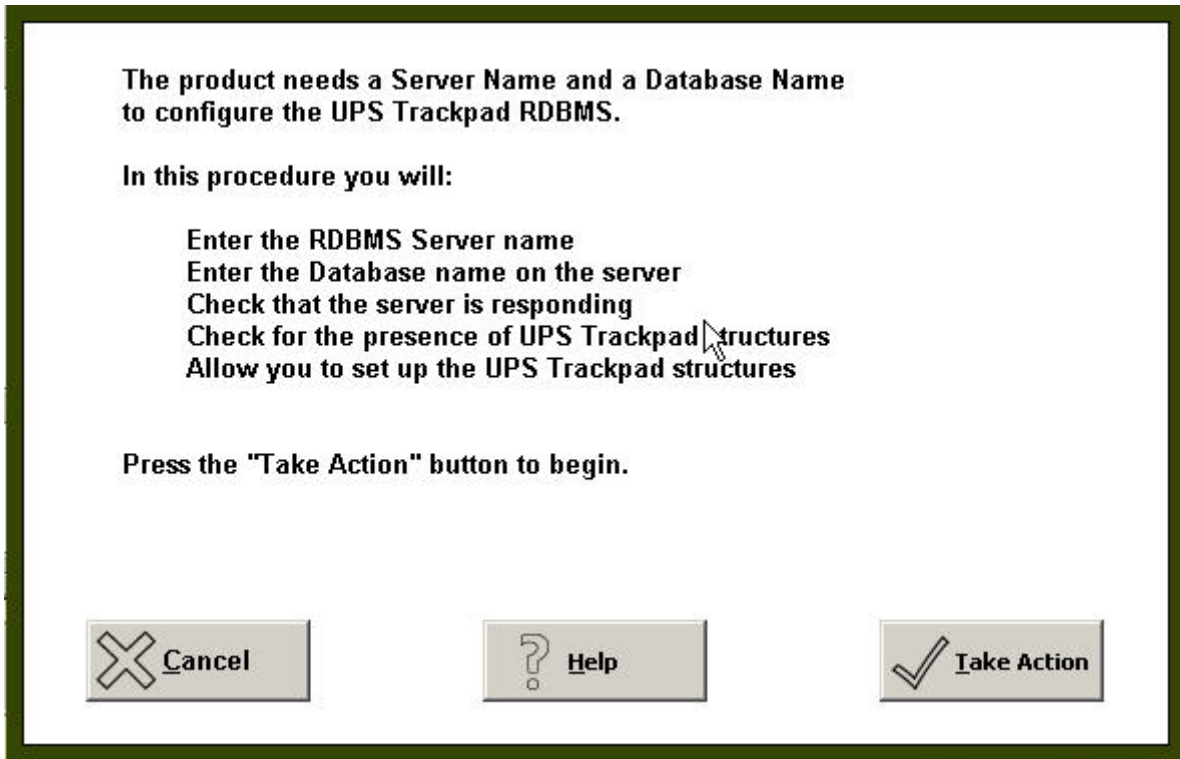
The product needs a Server Name and a Database Name to configure the UPS Trackpad RDBMS.

In this procedure you will:

Enter the RDBMS Server name
Enter the Database name on the server
Check that the server is responding
Check for the presence of UPS Trackpad structures
Allow you to set up the UPS Trackpad structures

Press the "Take Action" button to begin.

Cancel

Help

Take Action